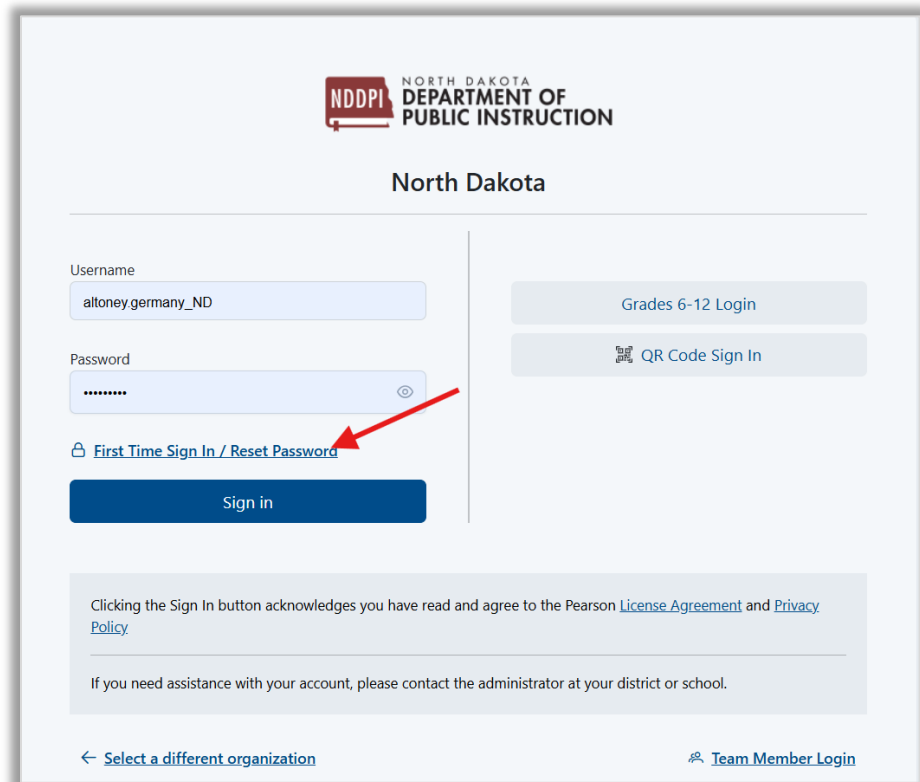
NDDPI NORTH DAKOTA DEPARTMENT OF PUBLIC INSTRUCTION

North Dakota

Username

altoney.germany_ND

Password

•••••••••

First Time Sign In / Reset Password

Sign in

Grades 6-12 Login

QR Code Sign In

Clicking the Sign In button acknowledges you have read and agree to the Pearson License Agreement and Privacy Policy

If you need assistance with your account, please contact the administrator at your district or school.

← Select a different organization

Team Member Login